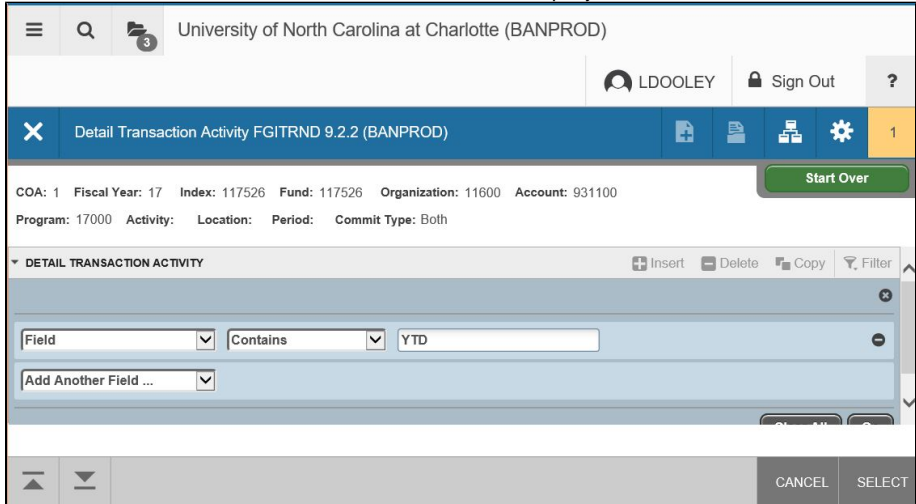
3
University of North Carolina at Charlotte (BANPROD)

LDOOLEY Sign Out ?

Detail Transaction Activity FGITRND 9.2.2 (BANPROD) 1

Start Over

COA: 1 Fiscal Year: 17 Index: 117526 Fund: 117526 Organization: 11600 Account: 931100
Program: 17000 Activity: Location: Period: Commit Type: Both

DETAIL TRANSACTION ACTIVITY Insert Delete Copy Filter

Field Contains YTD

Add Another Field ...

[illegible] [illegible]

CANCEL SELECT